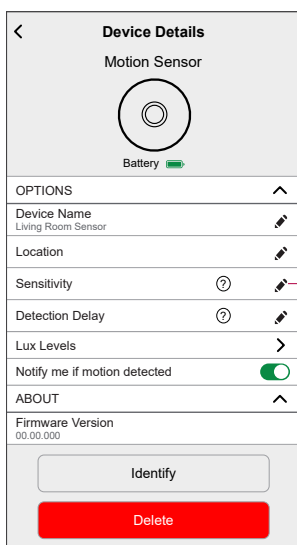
Device Details

Motion Sensor

Battery

OPTIONS

Device Name
Living Room Sensor

Location

Sensitivity

Detection Delay

Lux Levels

Notify me if motion detected

ABOUT

Firmware Version
00.00.000

Identify

Delete